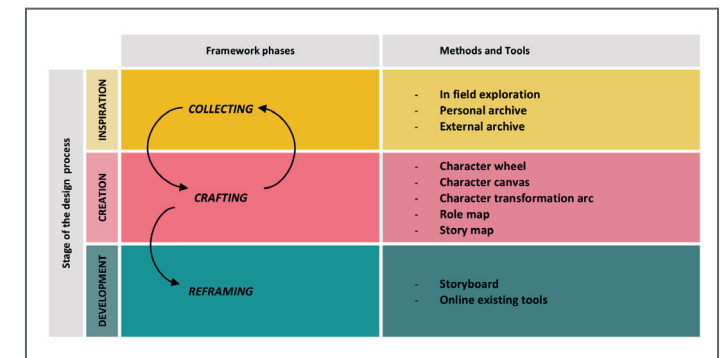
Stage of the design process

| | Framework phases | Methods and Tools |
|---|---|---|
| INSPIRATION | COLLECTING | - In field exploration<br>- Personal archive<br>- External archive |
| CREATION | CRAFTING | - Character wheel<br>- Character canvas<br>- Character transformation arc<br>- Role map<br>- Story map |
| DEVELOPMENT | REFRAMING | - Storyboard<br>- Online existing tools |